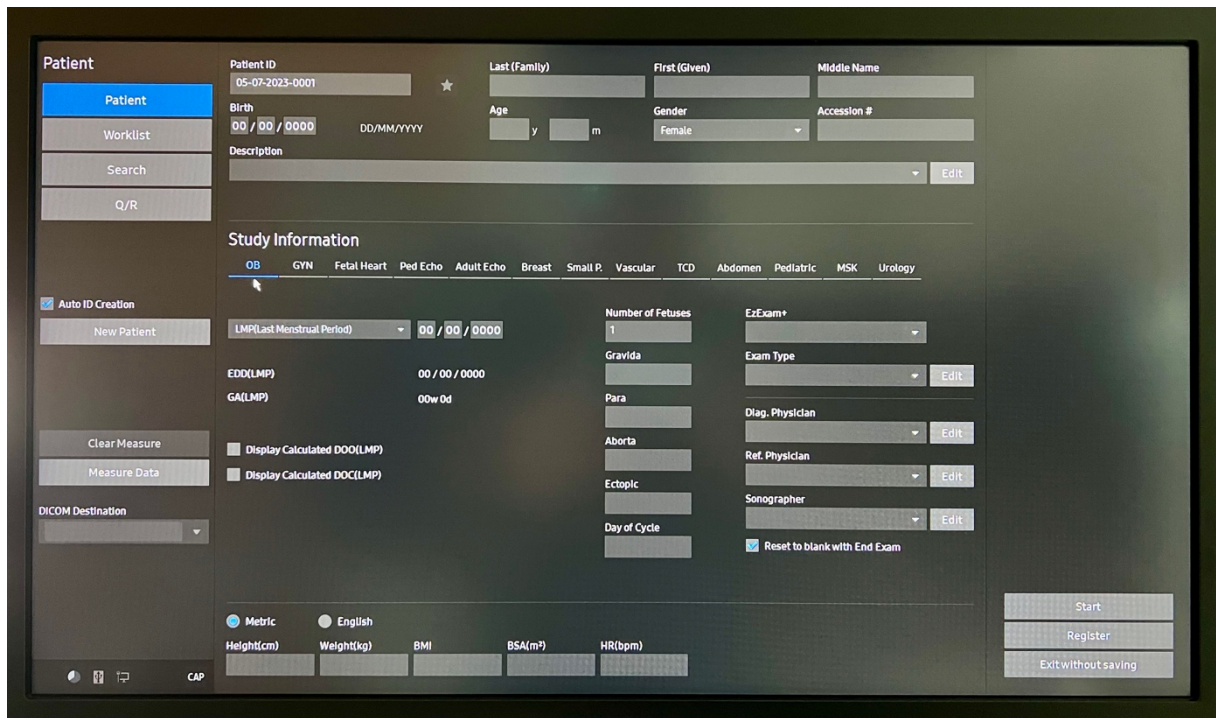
Patient

Patient

Worklist

Search

Q/R

Patient ID
05-07-2023-0001

Last (Family)

First (Given)

Middle Name

Birth
00 / 00 / 0000 DD/MM/YYYY

Age
y m

Gender
Female

Accession #

Description

Edit

Study Information

OB GYN Fetal Heart Ped Echo Adult Echo Breast Small P. Vascular TCD Abdomen Pediatric MSK Urology

Auto ID Creation

New Patient

LMP(Last Menstrual Period) 00 / 00 / 0000

EDD(LMP) 00 / 00 / 0000

GA(LMP) 00w 0d

Display Calculated DOO(LMP)

Display Calculated DOC(LMP)

Number of Fetuses
1

Gravida

Para

Aborta

Ectopic

Day of Cycle

EzExam+

Exam Type

Edit

Diag. Physician

Edit

Ref. Physician

Edit

Sonographer

Edit

Reset to blank with End Exam

Clear Measure

Measure Data

DICOM Destination

Metric English

Height(cm) Weight(kg) BMI BSA(m²) HR(bpm)

Start

Register

Exit without saving

CAP